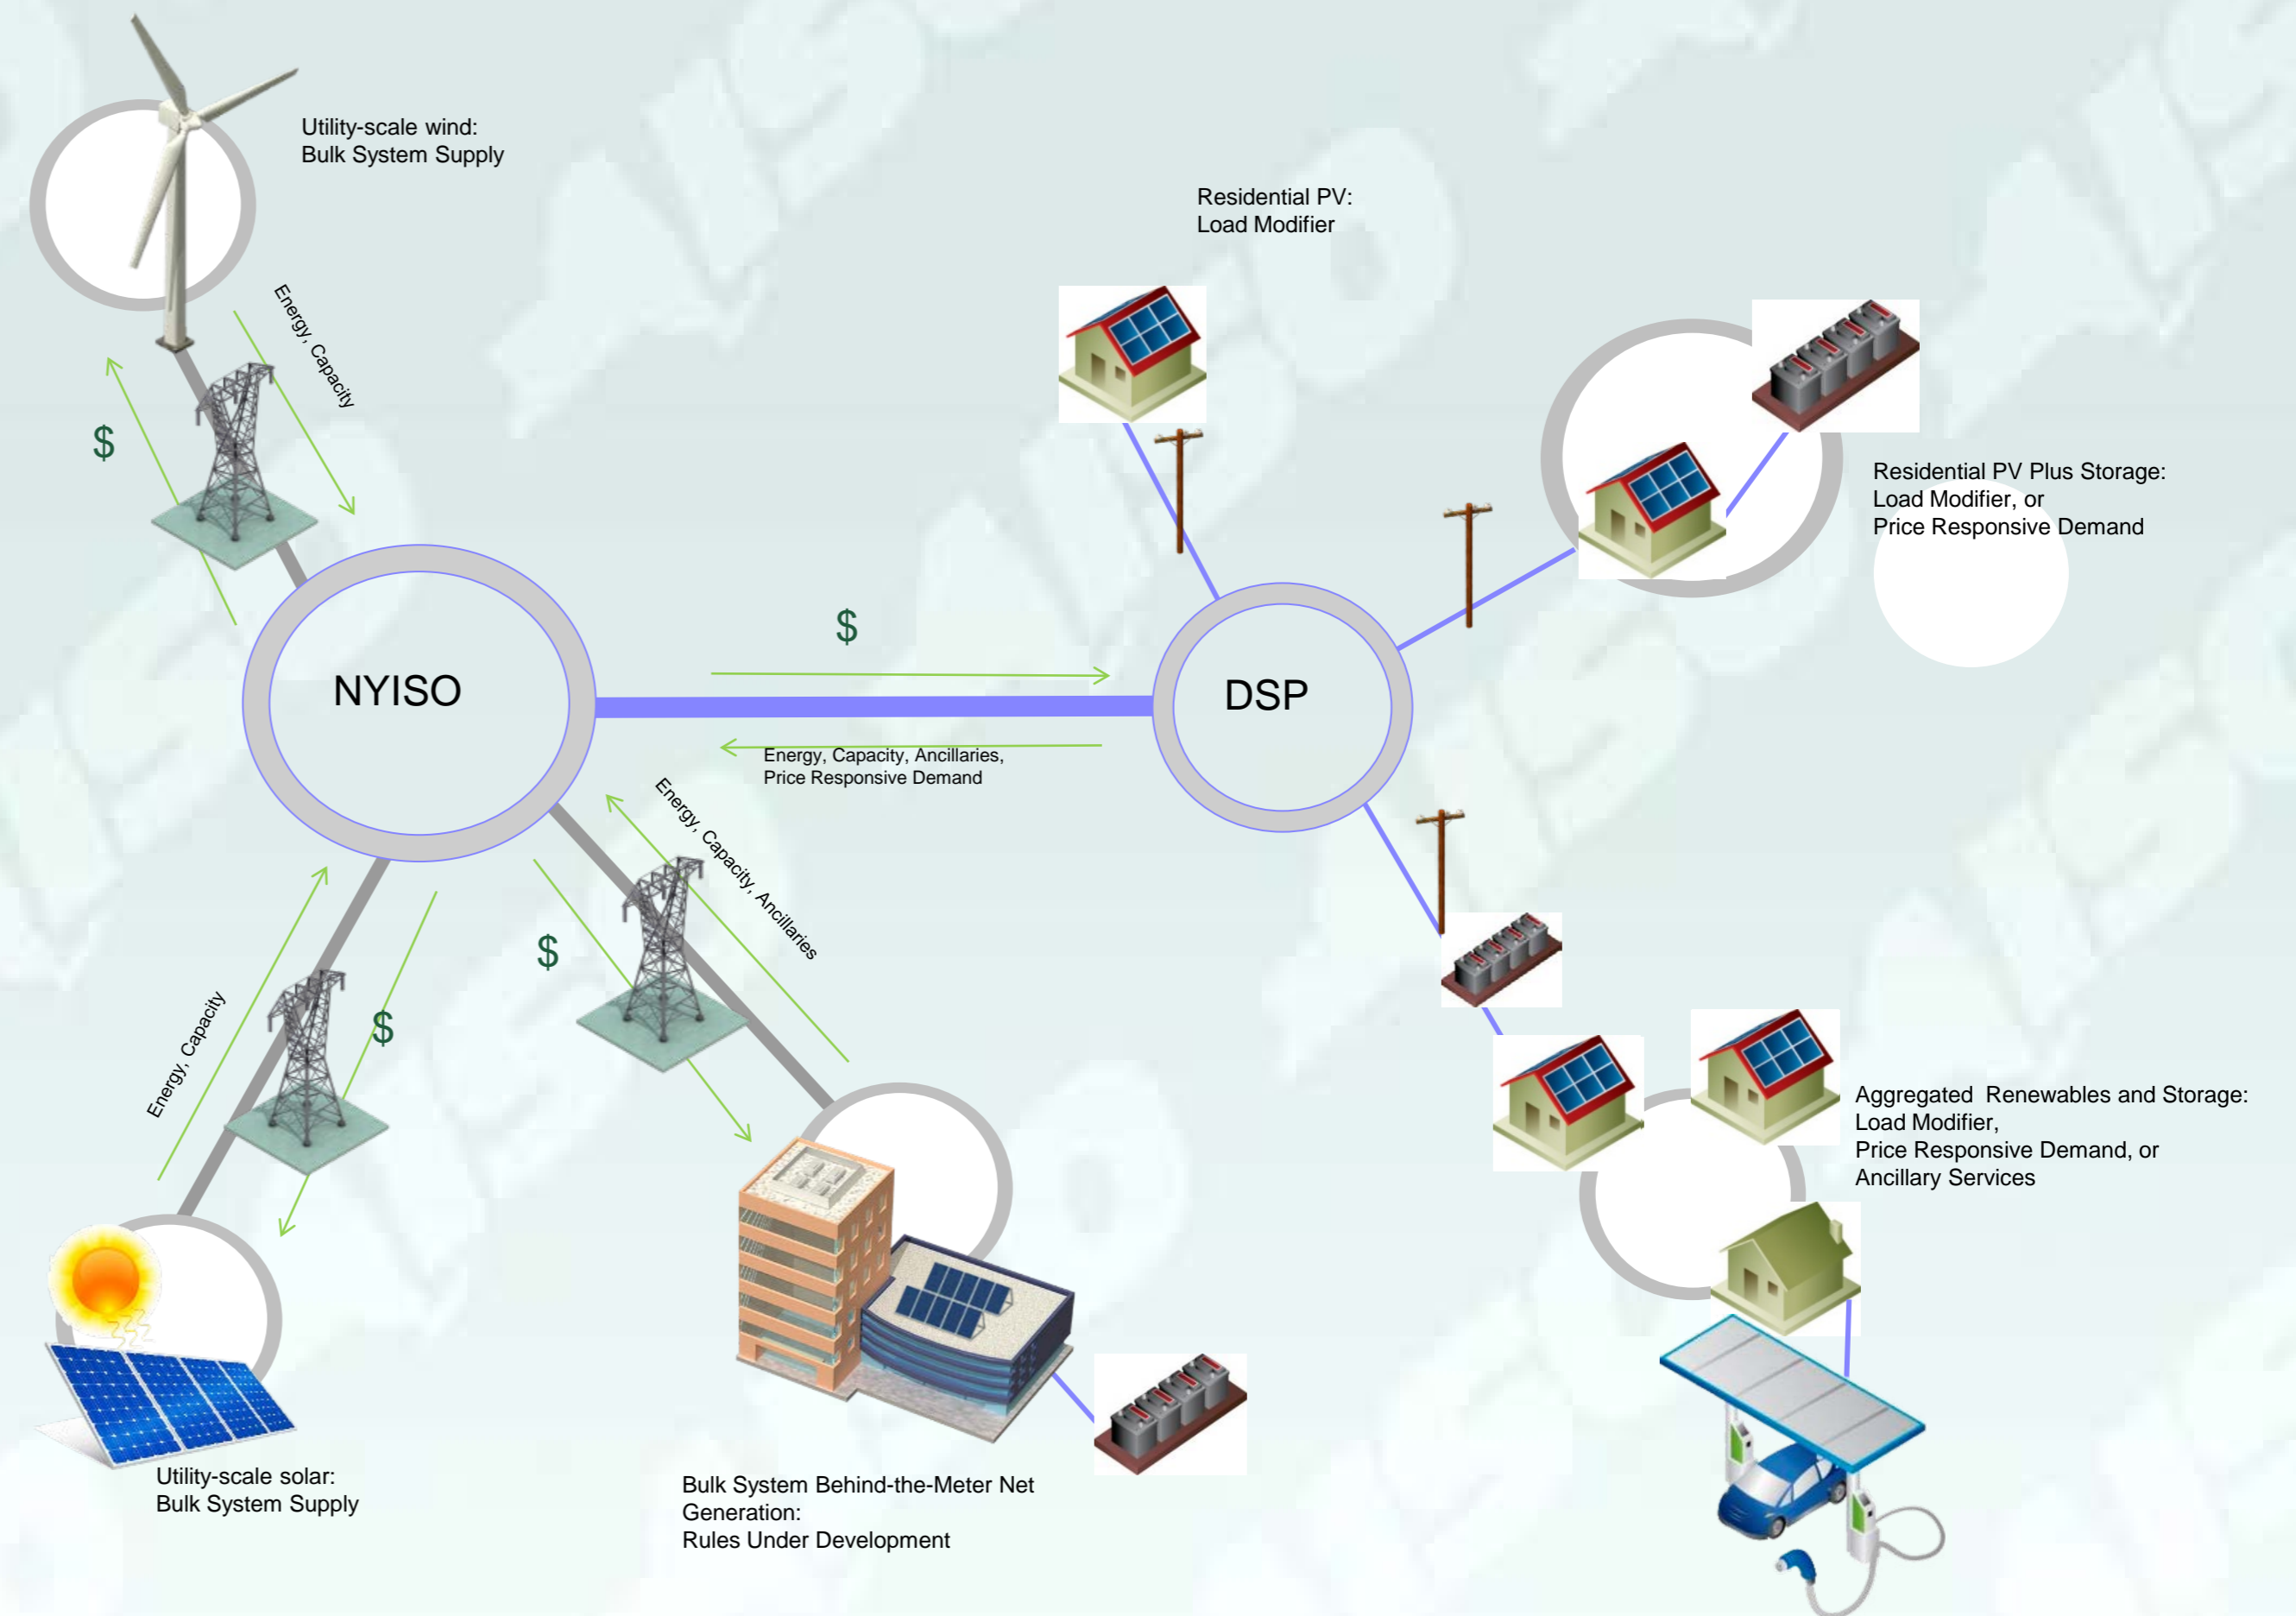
Utility-scale wind:
Bulk System Supply

Energy, Capacity

$

Residential PV:
Load Modifier

Residential PV Plus Storage:
Load Modifier, or
Price Responsive Demand

NYISO

$

DSP

Energy, Capacity, Ancillaries,
Price Responsive Demand

Energy, Capacity, Ancillaries

$

Energy, Capacity

$

Aggregated Renewables and Storage:
Load Modifier,
Price Responsive Demand, or
Ancillary Services

Utility-scale solar:
Bulk System Supply

Bulk System Behind-the-Meter Net Generation:
Rules Under Development